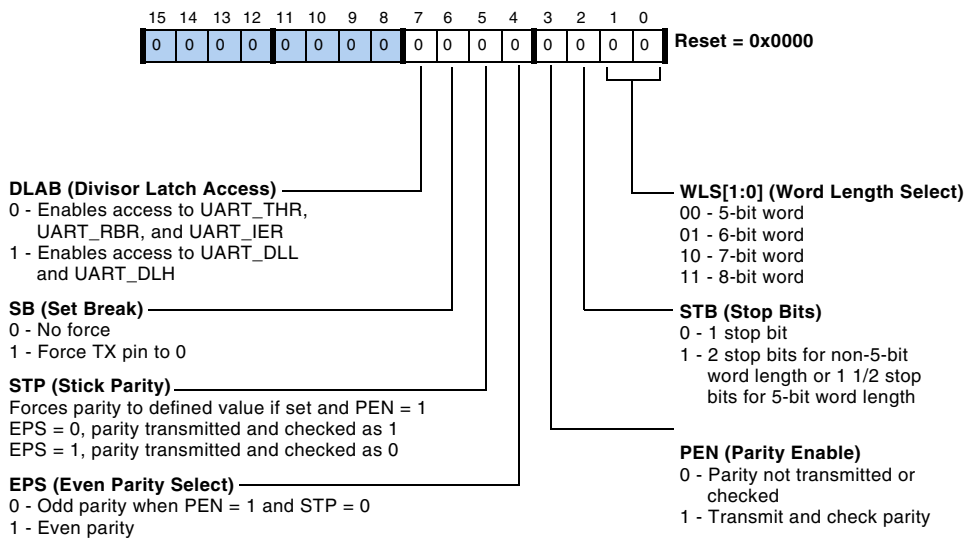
15 14 13 12 11 10 9 8 7 6 5 4 3 2 1 0

| 0 | 0 | 0 | 0 | 0 | 0 | 0 | 0 | 0 | 0 | 0 | 0 | 0 | 0 | 0 | 0 |
|---|---|---|---|---|---|---|---|---|---|---|---|---|---|---|---|

Reset = 0x0000

DLAB (Divisor Latch Access)
0 - Enables access to UART_THR, UART_RBR, and UART_IER
1 - Enables access to UART_DLL and UART_DLH

SB (Set Break)
0 - No force
1 - Force TX pin to 0

STP (Stick Parity)
Forces parity to defined value if set and PEN = 1
EPS = 0, parity transmitted and checked as 1
EPS = 1, parity transmitted and checked as 0

EPS (Even Parity Select)
0 - Odd parity when PEN = 1 and STP = 0
1 - Even parity

WLS[1:0] (Word Length Select)
00 - 5-bit word
01 - 6-bit word
10 - 7-bit word
11 - 8-bit word

STB (Stop Bits)
0 - 1 stop bit
1 - 2 stop bits for non-5-bit word length or 1 1/2 stop bits for 5-bit word length

PEN (Parity Enable)
0 - Parity not transmitted or checked
1 - Transmit and check parity